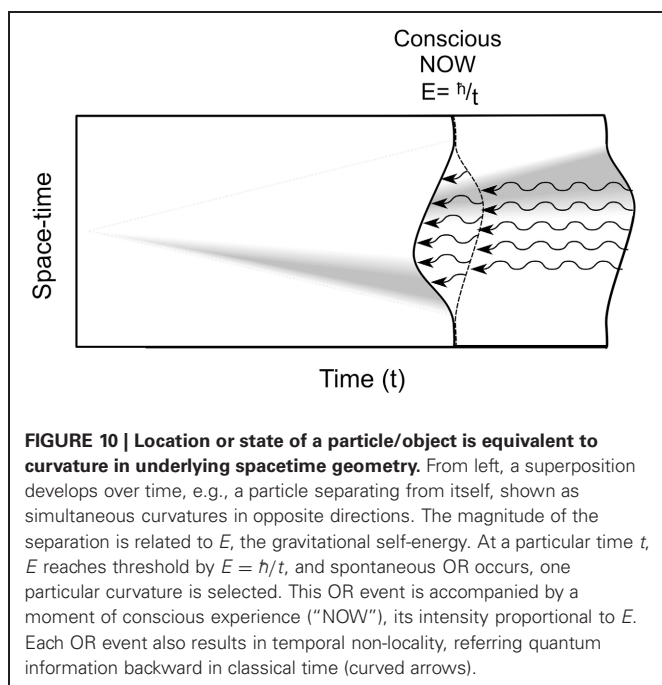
Conscious
NOW
$E= \hbar/_t$

Space-time

Time (t)

**FIGURE 10 | Location or state of a particle/object is equivalent to curvature in underlying spacetime geometry.** From left, a superposition develops over time, e.g., a particle separating from itself, shown as simultaneous curvatures in opposite directions. The magnitude of the separation is related to *E*, the gravitational self-energy. At a particular time *t*, *E* reaches threshold by $E = \hbar/t$, and spontaneous OR occurs, one particular curvature is selected. This OR event is accompanied by a moment of conscious experience ("NOW"), its intensity proportional to *E*. Each OR event also results in temporal non-locality, referring quantum information backward in classical time (curved arrows).